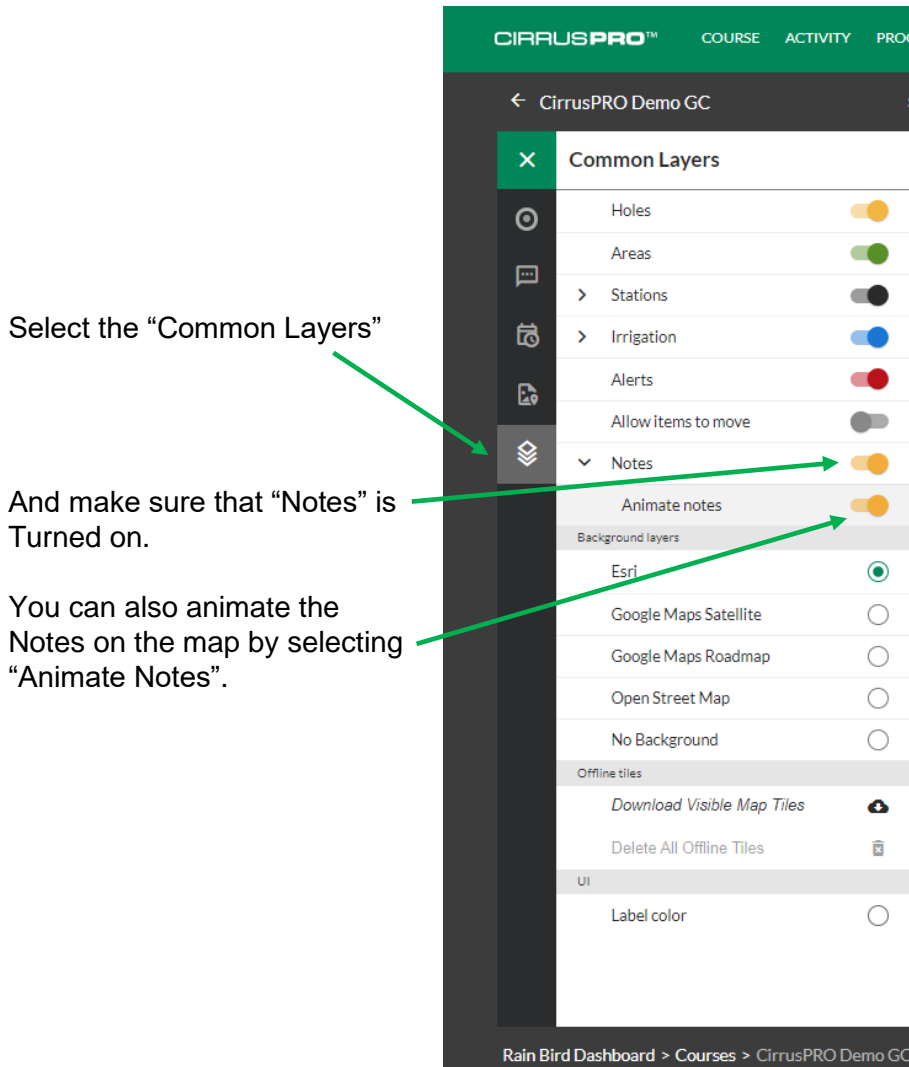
CIRRUSPRO™ COURSE ACTIVITY PRO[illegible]

← CirrusPRO Demo GC

Common Layers

Holes

Areas

Stations

Irrigation

Alerts

Allow items to move

Notes

Animate notes

Background layers

Esri

Google Maps Satellite

Google Maps Roadmap

Open Street Map

No Background

Offline tiles

Download Visible Map Tiles

Delete All Offline Tiles

UI

Label color

Rain Bird Dashboard > Courses > CirrusPRO Demo GC

Select the "Common Layers"

And make sure that "Notes" is Turned on.

You can also animate the Notes on the map by selecting "Animate Notes".